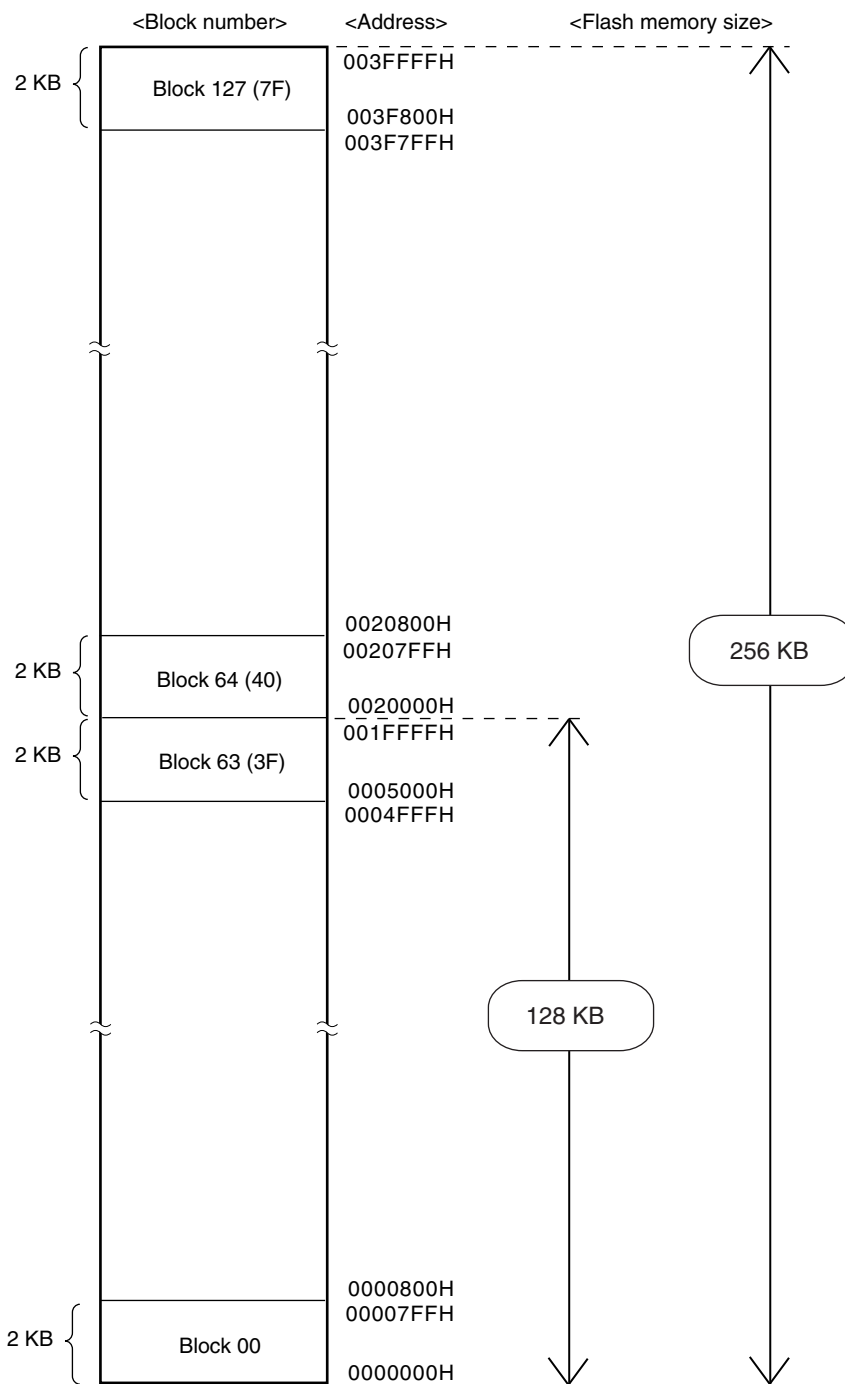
<Block number>

<Address>

<Flash memory size>

2 KB
Block 127 (7F)

003FFFFH

003F800H
003F7FFH

0020800H
00207FFH

256 KB

2 KB
Block 64 (40)

0020000H
001FFFFH

2 KB
Block 63 (3F)

0005000H
0004FFFH

128 KB

0000800H
00007FFH

2 KB
Block 00

0000000H